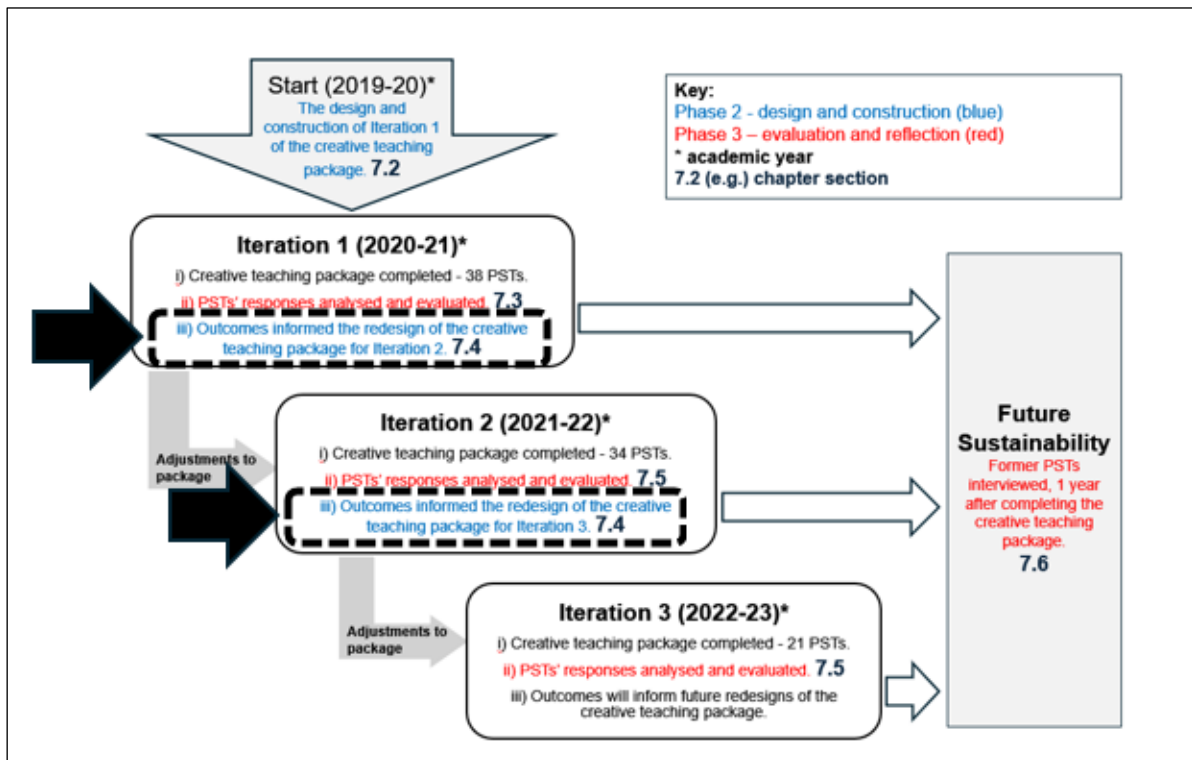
Start (2019-20)*
The design and construction of Iteration 1 of the creative teaching package. 7.2

Key:
Phase 2 - design and construction (blue)
Phase 3 – evaluation and reflection (red)
* academic year
7.2 (e.g.) chapter section

Iteration 1 (2020-21)*
i) Creative teaching package completed - 38 PSTs.
ii) PSTs' responses analysed and evaluated. 7.3
iii) Outcomes informed the redesign of the creative teaching package for Iteration 2. 7.4

Adjustments to package

Iteration 2 (2021-22)*
i) Creative teaching package completed - 34 PSTs.
ii) PSTs' responses analysed and evaluated. 7.5
iii) Outcomes informed the redesign of the creative teaching package for Iteration 3. 7.4

Adjustments to package

Iteration 3 (2022-23)*
i) Creative teaching package completed - 21 PSTs.
ii) PSTs' responses analysed and evaluated. 7.5
iii) Outcomes will inform future redesigns of the creative teaching package.

Future Sustainability
Former PSTs interviewed, 1 year after completing the creative teaching package.
7.6